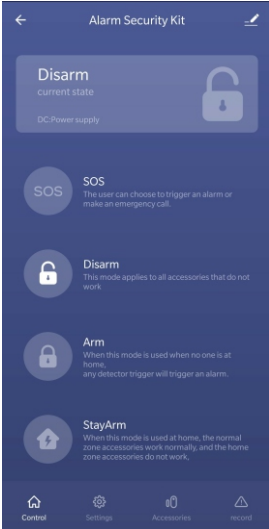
Alarm Security Kit

Disarm
current state
DC:Power supply

SOS
SOS
The user can choose to trigger an alarm or make an emergency call.

Disarm
This mode applies to all accessories that do not work

Arm
When this mode is used when no one is at home,
any detector trigger will trigger an alarm.

StayArm
When this mode is used at home, the normal zone accessories work normally, and the home zone accessories do not work.

Control
Settings
Accessories
record